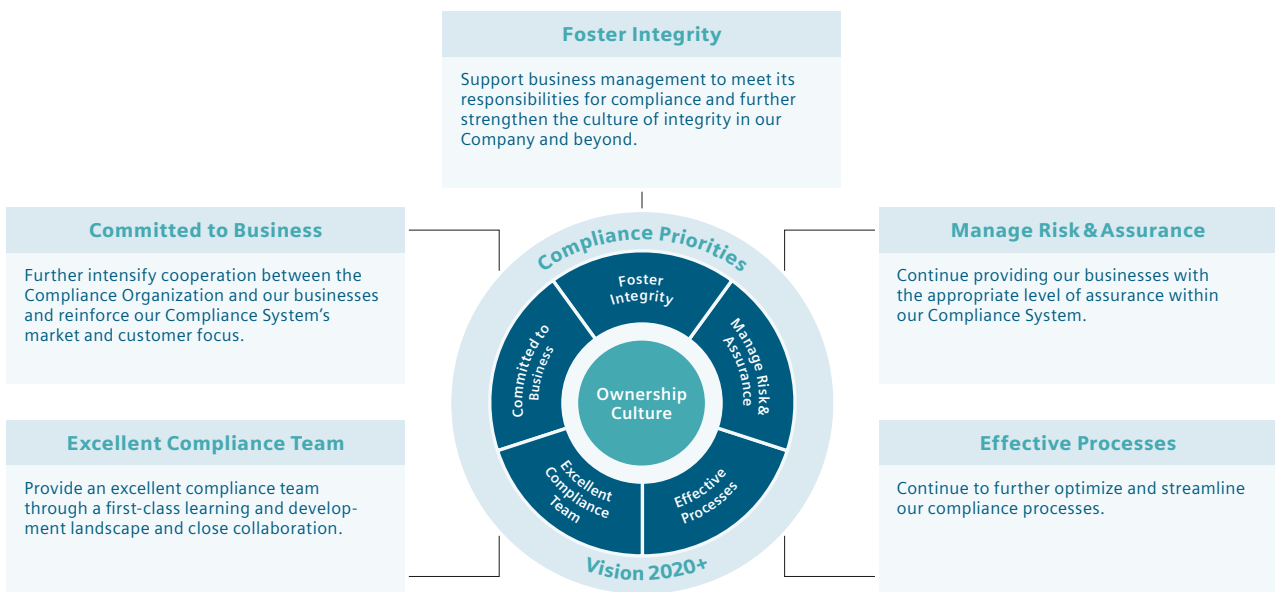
Foster Integrity

Support business management to meet its responsibilities for compliance and further strengthen the culture of integrity in our Company and beyond.

Committed to Business

Further intensify cooperation between the Compliance Organization and our businesses and reinforce our Compliance System's market and customer focus.

Manage Risk & Assurance

Continue providing our businesses with the appropriate level of assurance within our Compliance System.

Compliance Priorities

Foster Integrity

Manage Risk & Assurance

Effective Processes

Excellent Compliance Team

Committed to Business

Ownership Culture

Vision 2020+

Excellent Compliance Team

Provide an excellent compliance team through a first-class learning and development landscape and close collaboration.

Effective Processes

Continue to further optimize and streamline our compliance processes.